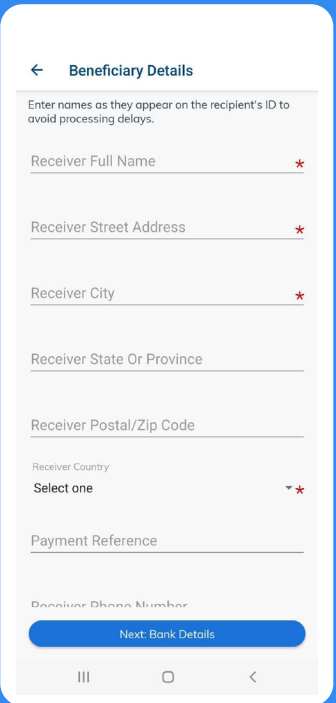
← Beneficiary Details

Enter names as they appear on the recipient's ID to avoid processing delays.

Receiver Full Name *

Receiver Street Address *

Receiver City *

Receiver State Or Province

Receiver Postal/Zip Code

Receiver Country

Select one *

Payment Reference

Receiver Phone Number

Next: Bank Details